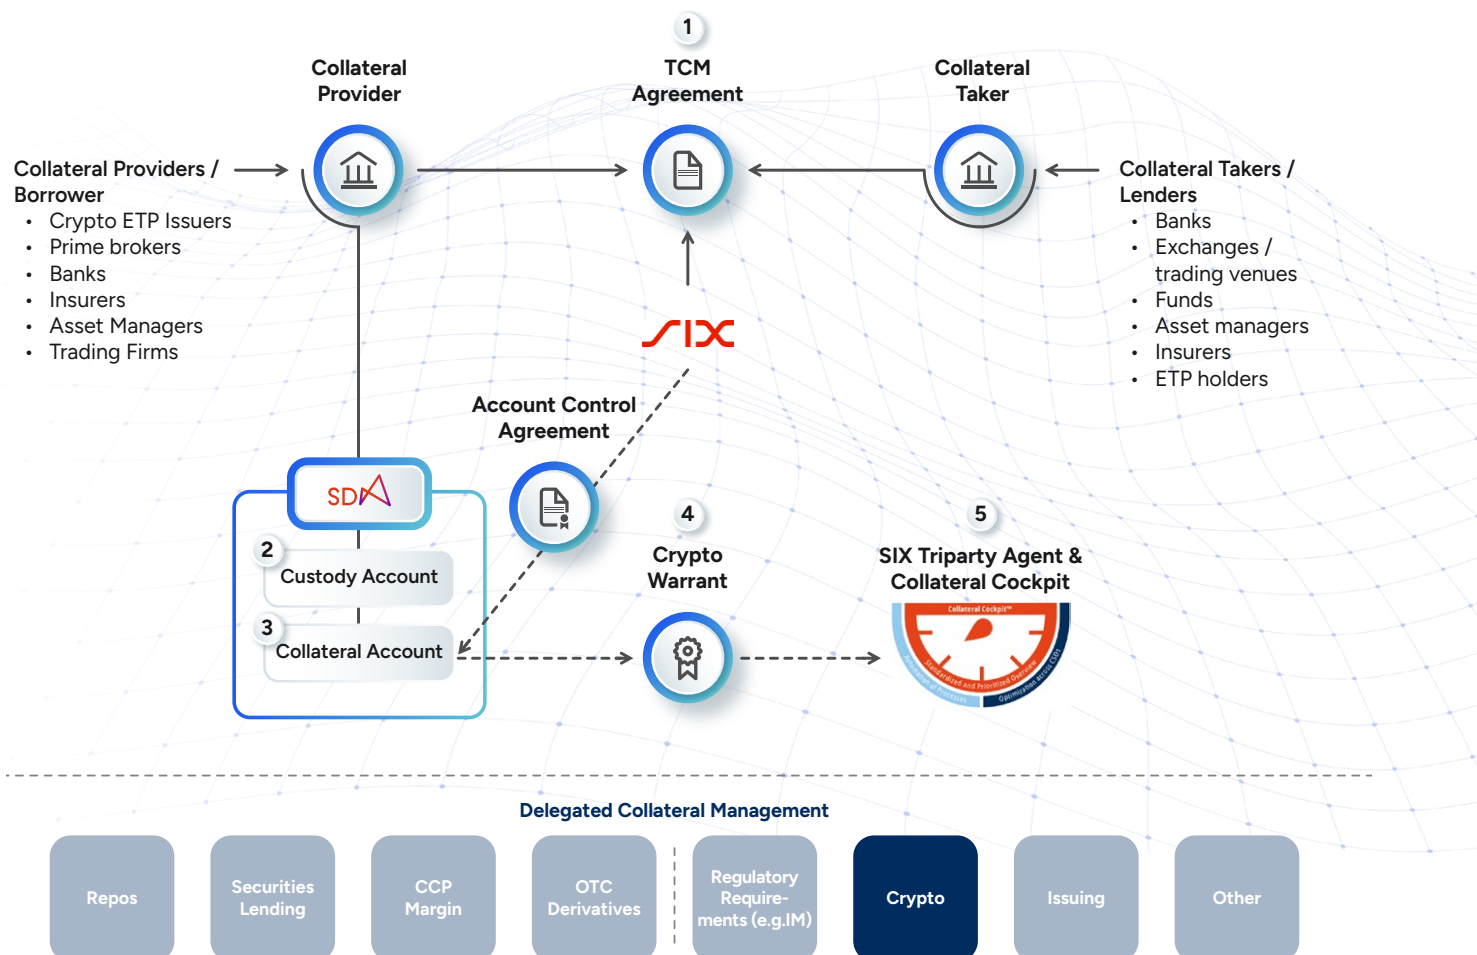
1
TCM Agreement

Collateral Provider

Collateral Taker

Collateral Providers / Borrower
• Crypto ETP Issuers
• Prime brokers
• Banks
• Insurers
• Asset Managers
• Trading Firms

Collateral Takers / Lenders
• Banks
• Exchanges / trading venues
• Funds
• Asset managers
• Insurers
• ETP holders

SIX

Account Control Agreement

SDX

2
Custody Account

3
Collateral Account

4
Crypto Warrant

5
SIX Triparty Agent & Collateral Cockpit

Collateral Cockpit

Delegated Collateral Management

Repos

Securities Lending

CCP Margin

OTC Derivatives

Regulatory Require-ments (e.g.IM)

Crypto

Issuing

Other